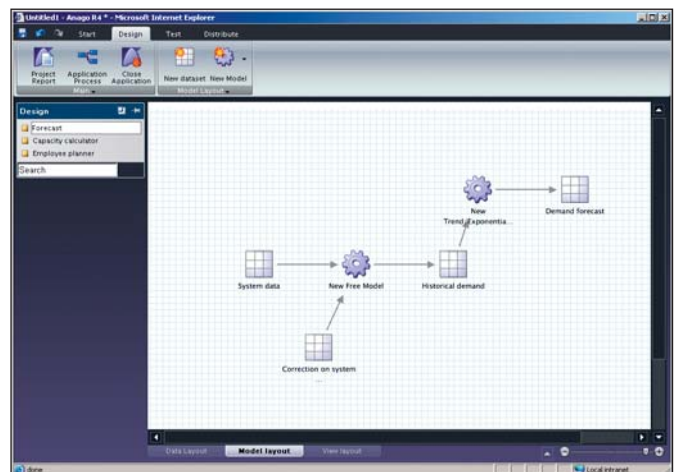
Untitled1 - Anago R4 * - Microsoft Internet Explorer

Start Design Test Distribute

Project Report
Application Process
Close Application
Main

New dataset
New Model
Model Layout

Design
Forecast
Capacity calculator
Employee planner
Search

New Trend Exponentia...
Demand forecast
System data
New Free Model
Historical demand
Correction on system

Data Layout
Model layout
View layout

done
Local intranet